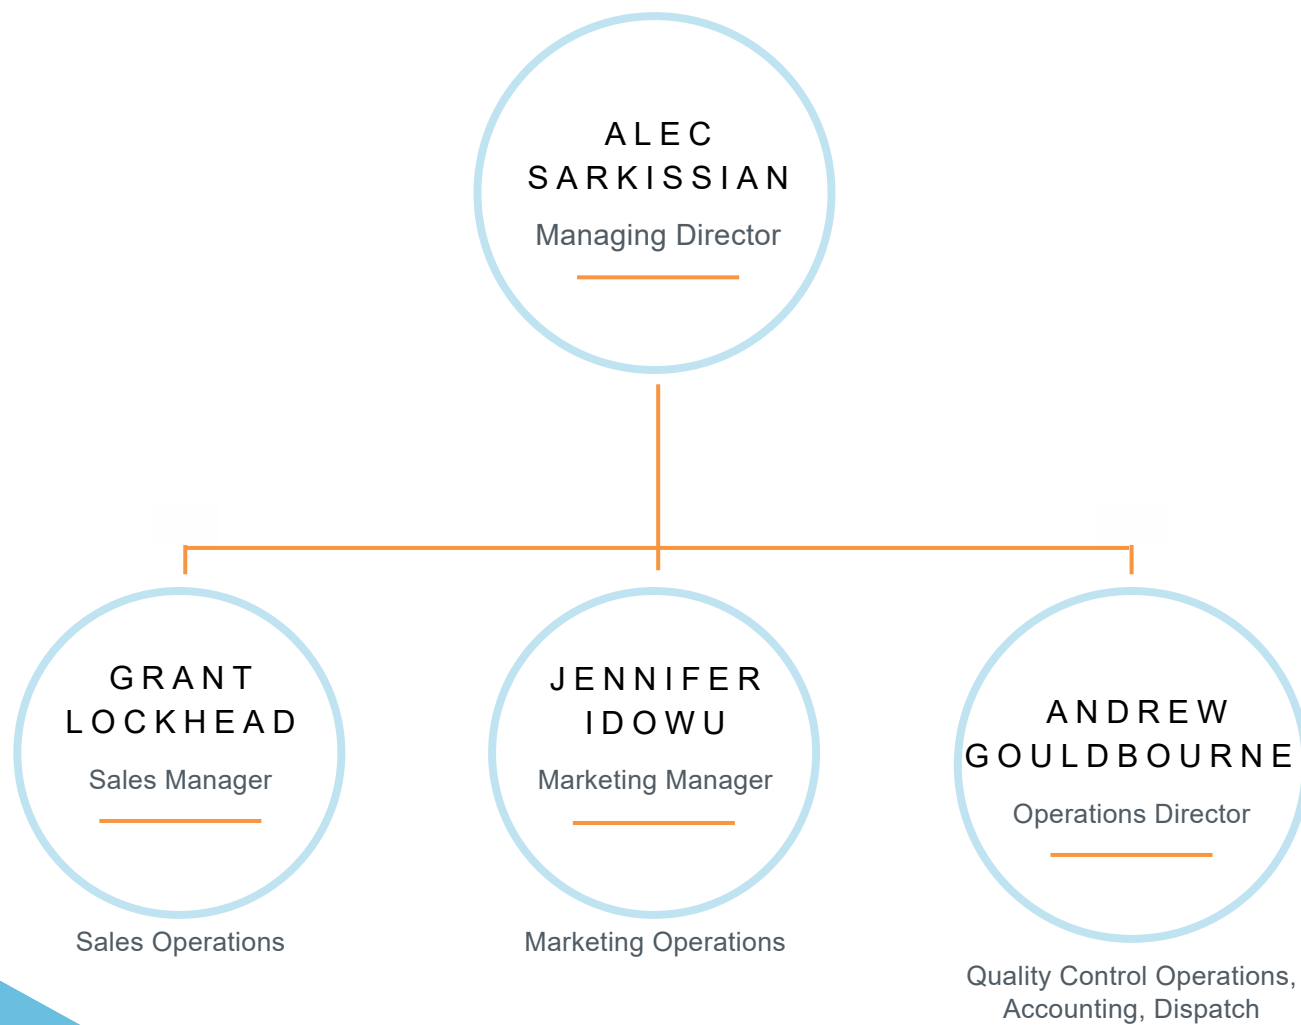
ALEC SARKISSIAN
Managing Director

GRANT LOCKHEAD
Sales Manager

Sales Operations

JENNIFER IDOWU
Marketing Manager

Marketing Operations

ANDREW GOULDBOURNE
Operations Director

Quality Control Operations, Accounting, Dispatch